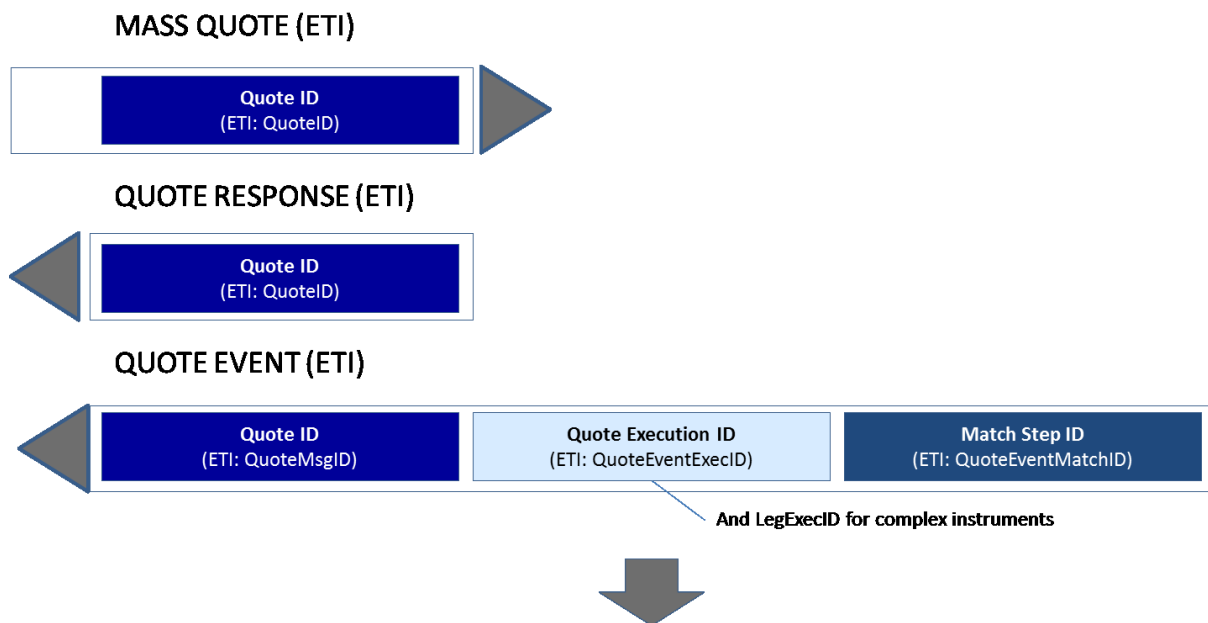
MASS QUOTE (ETI)

Quote ID
(ETI: QuoteID)

QUOTE RESPONSE (ETI)

Quote ID
(ETI: QuoteID)

QUOTE EVENT (ETI)

Quote ID
(ETI: QuoteMsgID)

Quote Execution ID
(ETI: QuoteEventExecID)

Match Step ID
(ETI: QuoteEventMatchID)

And LegExecID for complex instruments